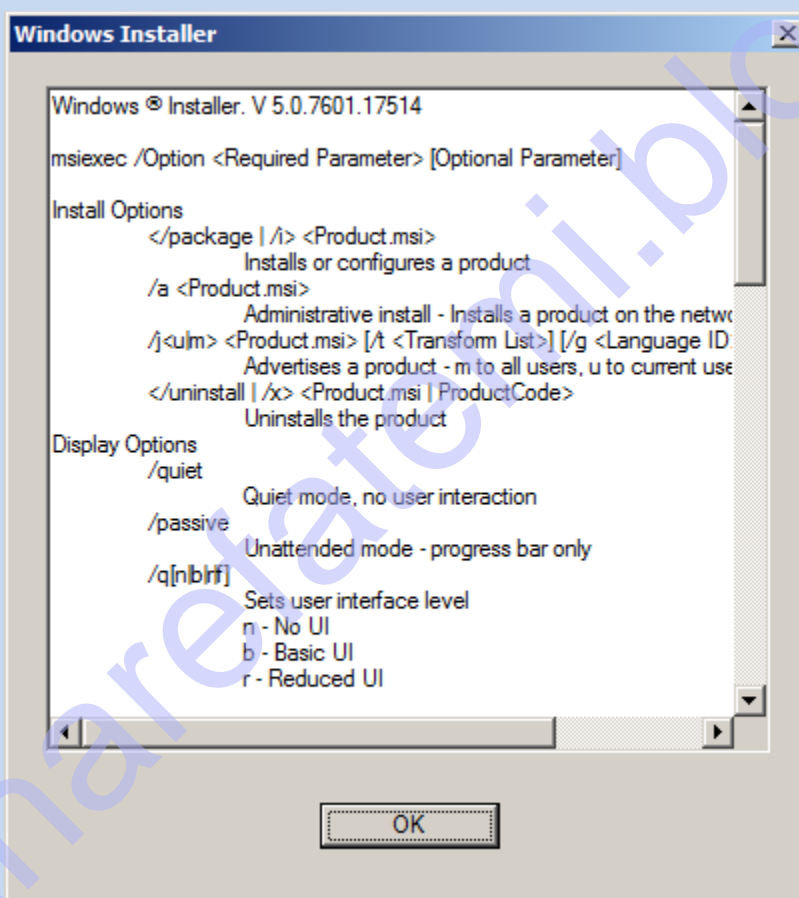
Windows Installer

Windows ® Installer. V 5.0.7601.17514

msiexec /Option <Required Parameter> [Optional Parameter]

Install Options
</package | /i> <Product.msi>
Installs or configures a product
/a <Product.msi>
Administrative install - Installs a product on the netwo
/j<u|m> <Product.msi> [/t <Transform List>] [/g <Language ID
Advertises a product - m to all users, u to current use
</uninstall | /x> <Product.msi | ProductCode>
Uninstalls the product
Display Options
/quiet
Quiet mode, no user interaction
/passive
Unattended mode - progress bar only
/q[n|b|r|f]
Sets user interface level
n - No UI
b - Basic UI
r - Reduced UI

OK